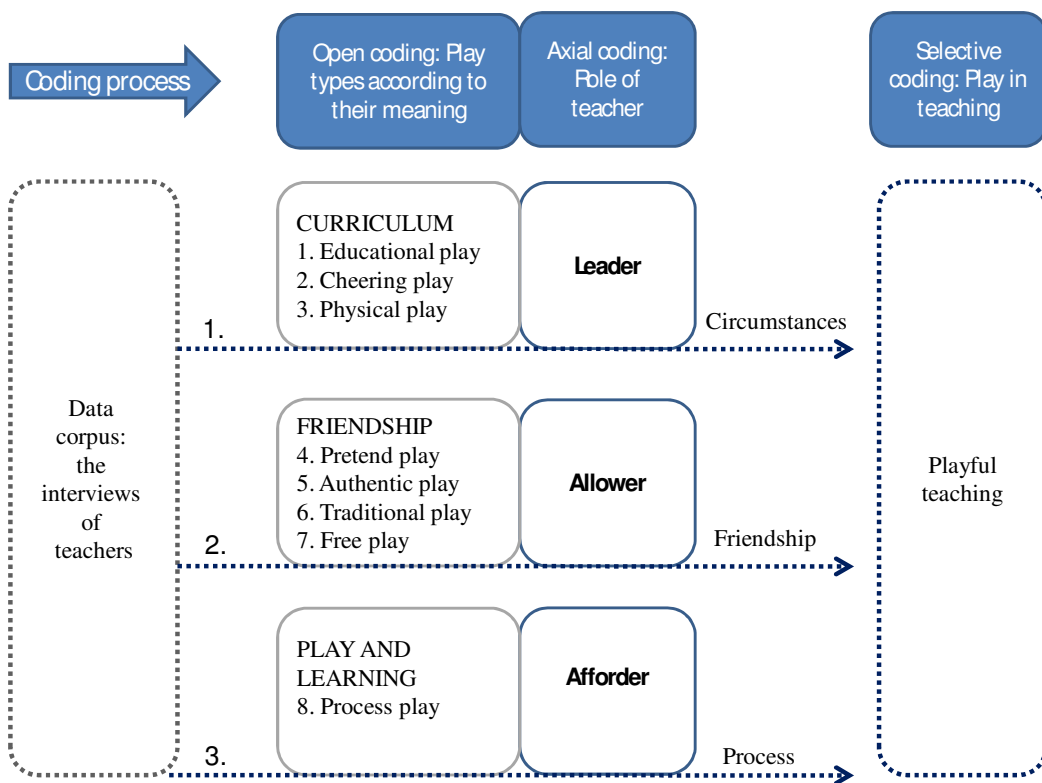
Coding process

Open coding: Play types according to their meaning

Axial coding: Role of teacher

Selective coding: Play in teaching

Data corpus: the interviews of teachers

CURRICULUM
1. Educational play
2. Cheering play
3. Physical play

Leader

1.

Circumstances

FRIENDSHIP
4. Pretend play
5. Authentic play
6. Traditional play
7. Free play

Allower

2.

Friendship

PLAY AND LEARNING
8. Process play

Afforder

3.

Process

Playful teaching